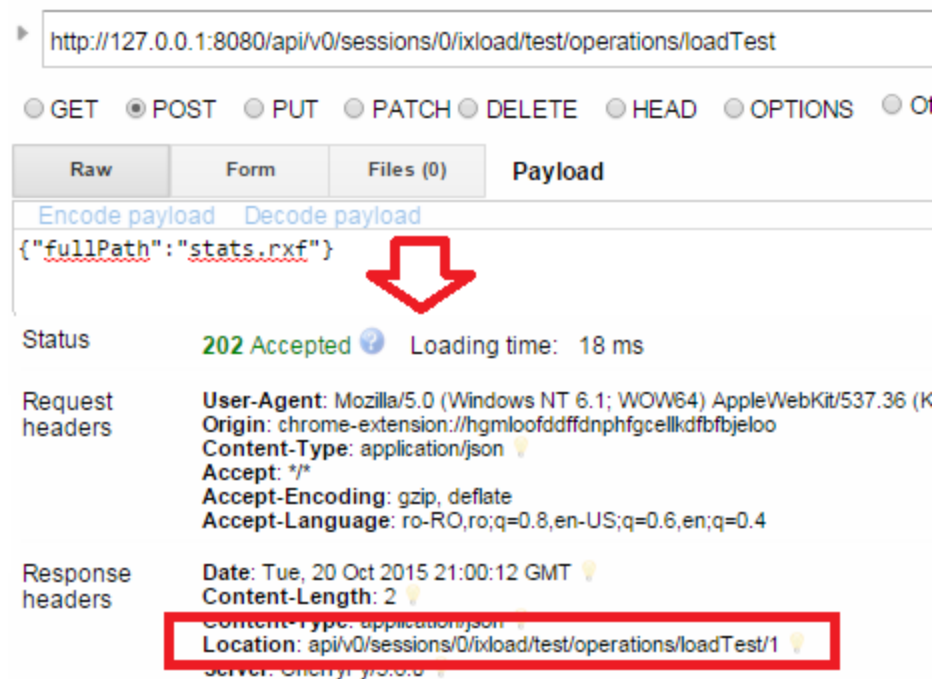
http://127.0.0.1:8080/api/v0/sessions/0/ixload/test/operations/loadTest

GET POST PUT PATCH DELETE HEAD OPTIONS Ot

Raw | Form | Files (0) | Payload

Encode payload Decode payload

{"fullPath":"stats.rxf"}

Status 202 Accepted Loading time: 18 ms

Request headers
User-Agent: Mozilla/5.0 (Windows NT 6.1; WOW64) AppleWebKit/537.36 (K
Origin: chrome-extension://hgmloofddffdnphfgcellkdfbfbjeloo
Content-Type: application/json
Accept: */*
Accept-Encoding: gzip, deflate
Accept-Language: ro-RO,ro;q=0.8,en-US;q=0.6,en;q=0.4

Response headers
Date: Tue, 20 Oct 2015 21:00:12 GMT
Content-Length: 2
Content-Type: application/json
Location: api/v0/sessions/0/ixload/test/operations/loadTest/1
Server: CherryPy/3.6.0